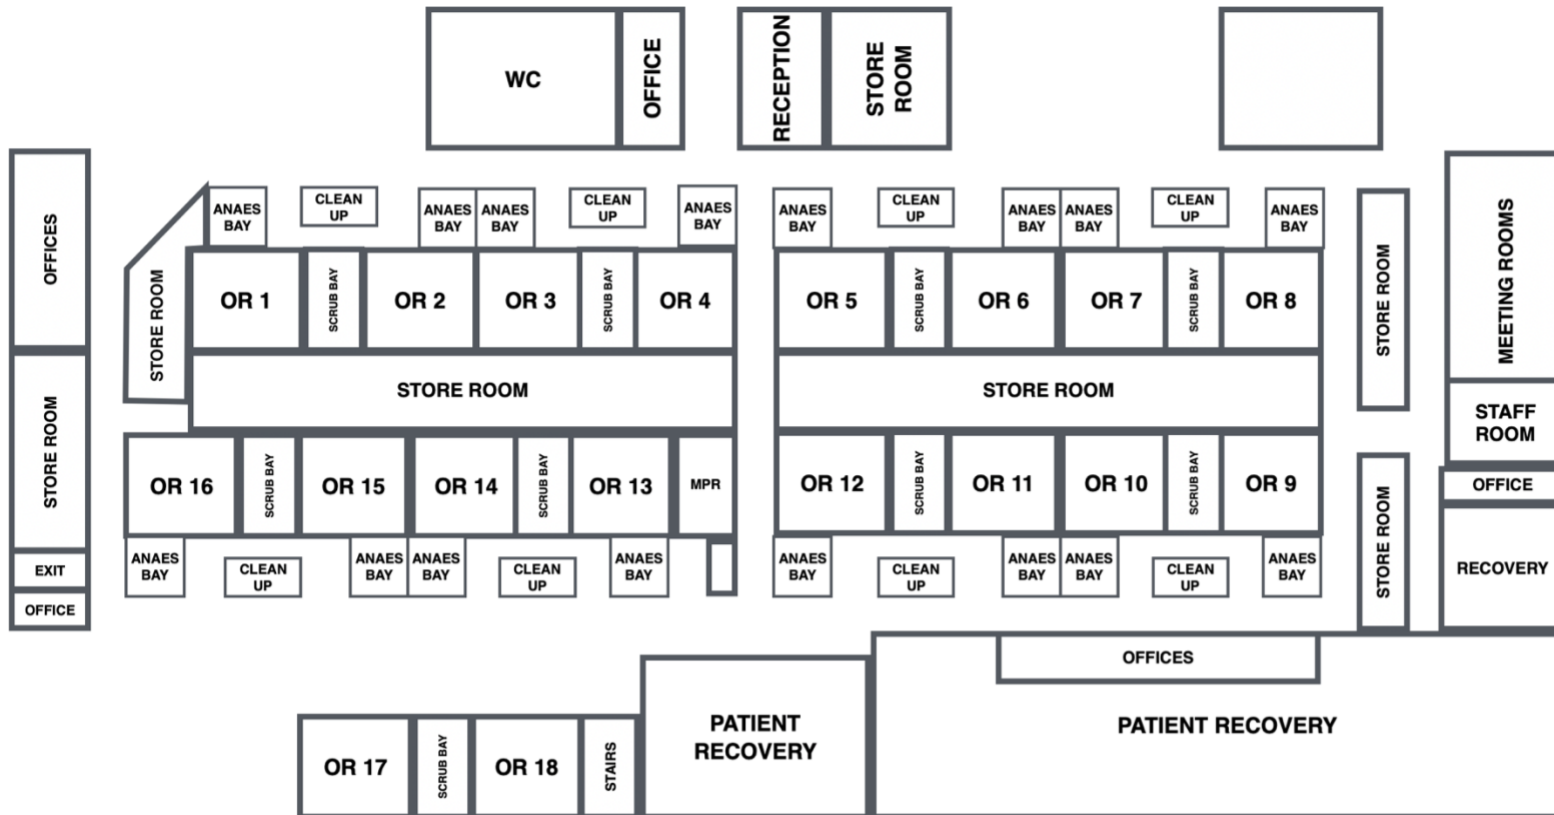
WC
OFFICE
RECEPTION
STORE ROOM

OFFICES
STORE ROOM
EXIT
OFFICE

ANAES BAY
CLEAN UP
ANAES BAY
ANAES BAY
CLEAN UP
ANAES BAY

STORE ROOM
OR 1
SCRUB BAY
OR 2
OR 3
SCRUB BAY
OR 4

STORE ROOM

OR 16
SCRUB BAY
OR 15
OR 14
SCRUB BAY
OR 13
MPR

ANAES BAY
CLEAN UP
ANAES BAY
ANAES BAY
CLEAN UP
ANAES BAY

ANAES BAY
CLEAN UP
ANAES BAY
ANAES BAY
CLEAN UP
ANAES BAY

OR 5
SCRUB BAY
OR 6
OR 7
SCRUB BAY
OR 8

STORE ROOM

OR 12
SCRUB BAY
OR 11
OR 10
SCRUB BAY
OR 9

ANAES BAY
CLEAN UP
ANAES BAY
ANAES BAY
CLEAN UP
ANAES BAY

STORE ROOM
STORE ROOM
MEETING ROOMS
STAFF ROOM
OFFICE
RECOVERY

OFFICES
PATIENT RECOVERY

OR 17
SCRUB BAY
OR 18
STAIRS
PATIENT RECOVERY